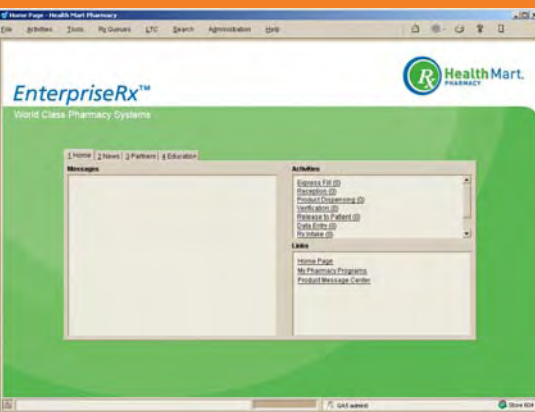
Home Page - Health Mart Pharmacy

File Activities Tools Rx Queues LTC Search Administration Help

Health Mart. PHARMACY

EnterpriseRx™

World Class Pharmacy Systems

1 Home 2 News 3 Partners 4 Education

Messages

Activities

Express Fill (0)
Reception (0)
Product Dispensing (0)
Verification (0)
Release to Patient (0)
Data Entry (0)
Rx Intake (0)

Links

Home Page
My Pharmacy Programs
Product Message Center

GAS admin

Store 604